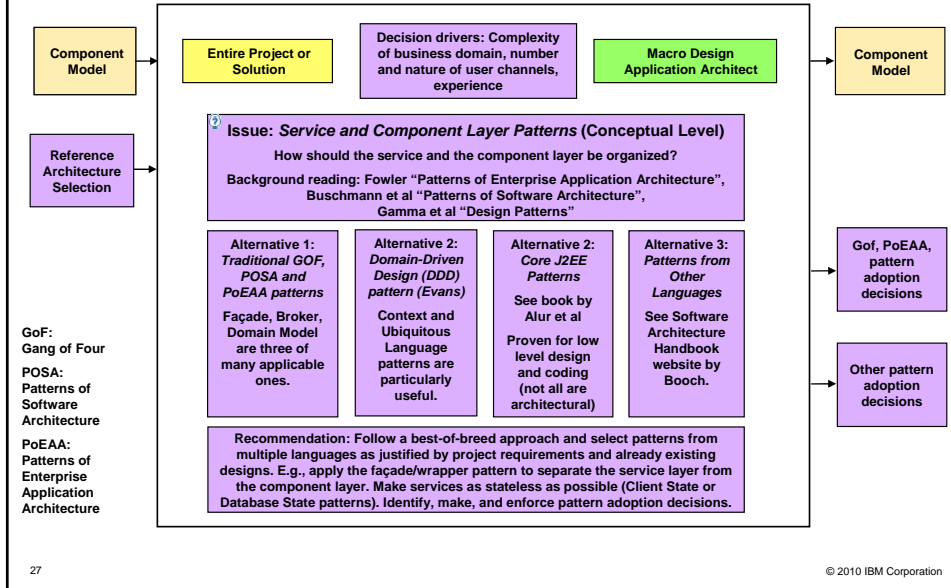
Component Model

Entire Project or Solution

Decision drivers: Complexity of business domain, number and nature of user channels, experience

Macro Design Application Architect

Component Model

Reference Architecture Selection

Issue: *Service and Component Layer Patterns* (Conceptual Level)

How should the service and the component layer be organized?

Background reading: Fowler "Patterns of Enterprise Application Architecture", Buschmann et al "Patterns of Software Architecture", Gamma et al "Design Patterns"

Alternative 1: *Traditional GOF, POSA and PoEAA patterns*

Façade, Broker, Domain Model are three of many applicable ones.

Alternative 2: *Domain-Driven Design (DDD) pattern (Evans)*

Context and Ubiquitous Language patterns are particularly useful.

Alternative 2: *Core J2EE Patterns*

See book by Alur et al

Proven for low level design and coding (not all are architectural)

Alternative 3: *Patterns from Other Languages*

See Software Architecture Handbook website by Booch.

Gof, PoEAA, pattern adoption decisions

Other pattern adoption decisions

GoF: Gang of Four

POSA: Patterns of Software Architecture

PoEAA: Patterns of Enterprise Application Architecture

Recommendation: Follow a best-of-breed approach and select patterns from multiple languages as justified by project requirements and already existing designs. E.g., apply the façade/wrapper pattern to separate the service layer from the component layer. Make services as stateless as possible (Client State or Database State patterns). Identify, make, and enforce pattern adoption decisions.

27

© 2010 IBM Corporation